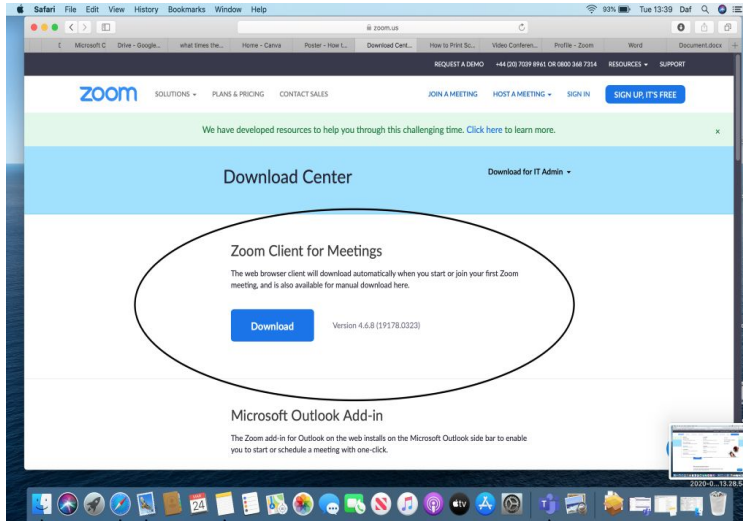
Safari File Edit View History Bookmarks Window Help

93% Tue 13:39 Daf

zoom.us

Microsoft C Drive - Google... what times the... Home - Canva Poster - How t... Download Cent... How to Print Sc... Video Conferen... Profile - Zoom Word Document.docx

REQUEST A DEMO +44 (20) 7039 8961 OR 0800 368 7314 RESOURCES SUPPORT

zoom SOLUTIONS PLANS & PRICING CONTACT SALES JOIN A MEETING HOST A MEETING SIGN IN SIGN UP, IT'S FREE

We have developed resources to help you through this challenging time. Click here to learn more.

×

Download Center

Download for IT Admin

Zoom Client for Meetings

The web browser client will download automatically when you start or join your first Zoom meeting, and is also available for manual download here.

Download

Version 4.6.8 (19178.0323)

Microsoft Outlook Add-in

The Zoom add-in for Outlook on the web installs on the Microsoft Outlook side bar to enable you to start or schedule a meeting with one-click.

2020-0...13.28.5

24